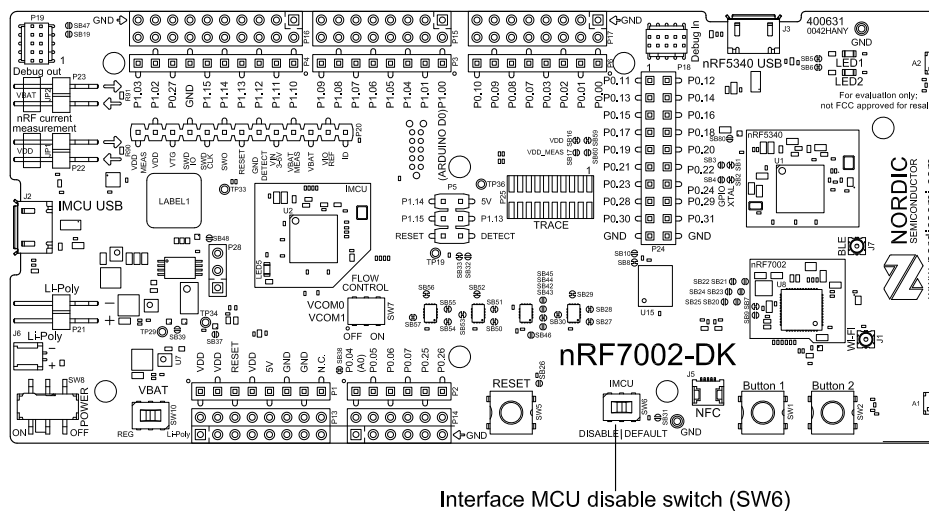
P19 SB47 SB19 GND P16 P15 GND P17 Debug in J3 400631 0042HANY GND

Debug out P23 VBAT

P1.03 P1.02 P0.27 GND P1.15 P1.14 P1.13 P1.12 P1.11 P1.10 P1.09 P1.08 P1.07 P1.06 P1.05 P1.04 P1.01 P1.00 P0.10 P0.09 P0.08 P0.07 P0.03 P0.02 P0.01 P0.00

nRF5340 USB SB5 SB6 LED1 LED2

For evaluation only; not FCC approved for resale

nRF current measurement VDD P22

VDD MEAS VDD VTG SWD IO SWD CLK SWO RESET GND DETECT VIN 3-5V VBAT MEAS VBAT VIO REF ID P20

P0.11 P0.12 P0.13 P0.14 P0.15 P0.16 P0.17 P0.18 P0.19 P0.20 P0.21 P0.22 P0.23 P0.24 P0.28 P0.29 P0.30 P0.31 GND GND P18 P24

nRF5340 U1 GPIO XTAL

NORDIC SEMICONDUCTOR

J2 IMCU USB LABEL1 TP33 IMCU U2 (ARDUINO D0) VDD VDD_MEAS TP36 P5 P1.14 5V P1.15 P1.13 RESET DETECT TP19 P25 TRACE

SB48 P28 LED5 U15 SB10 SB88

BLE J7 nRF7002 U8 WI-FI J1

FLOW CONTROL VCOM0 VCOM1 SW7 OFF ON

Li-Poly P21 J6 Li-Poly TP29 SB39 TP34 SB37 U7

nRF7002-DK

SW8 POWER ON OFF VBAT SW10 REG Li-Poly

VDD VDD RESET VDD 5V GND GND N.C. P1 P1.04 (A0) P0.05 P0.06 P0.07 P0.25 P0.26 P2 P13 P14 GND

RESET SW5 IMCU SW6 DISABLE | DEFAULT GND J5 NFC Button 1 SW1 Button 2 SW2

Interface MCU disable switch (SW6)